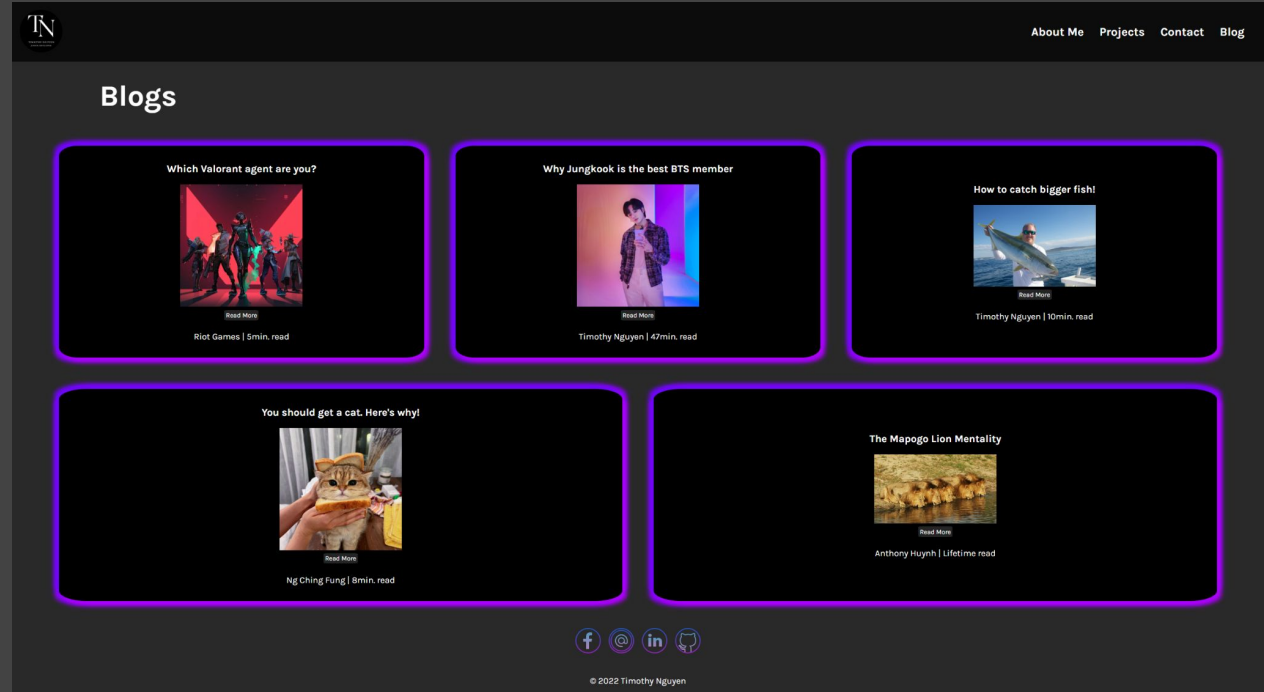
TN

About Me Projects Contact Blog

Blogs

Which Valorant agent are you?

Read More

Riot Games | 5min. read

Why Jungkook is the best BTS member

Read More

Timothy Nguyen | 47min. read

How to catch bigger fish!

Read More

Timothy Nguyen | 10min. read

You should get a cat. Here's why!

Read More

Ng Ching Fung | 8min. read

The Mapogo Lion Mentality

Read More

Anthony Huynh | Lifetime read

© 2022 Timothy Nguyen